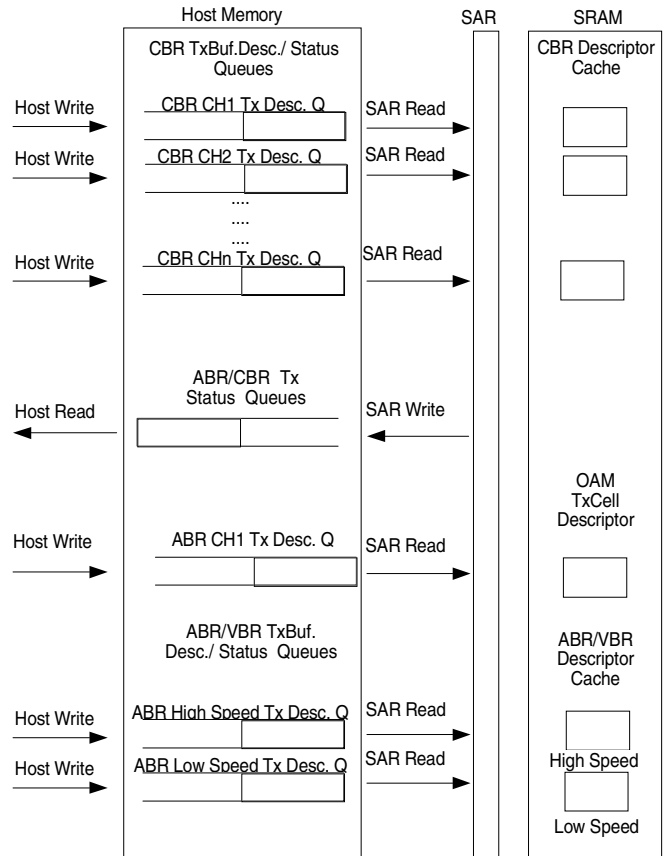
Host Memory

SAR

SRAM

CBR TxBuf.Desc./ Status Queues

CBR Descriptor Cache

Host Write

CBR CH1 Tx Desc. Q

SAR Read

Host Write

CBR CH2 Tx Desc. Q

SAR Read

....
....
....

Host Write

CBR CHn Tx Desc. Q

SAR Read

ABR/CBR Tx Status Queues

Host Read

SAR Write

OAM TxCell Descriptor

Host Write

ABR CH1 Tx Desc. Q

SAR Read

ABR/VBR TxBuf. Desc./ Status Queues

ABR/VBR Descriptor Cache

Host Write

ABR High Speed Tx Desc. Q

SAR Read

High Speed

Host Write

ABR Low Speed Tx Desc. Q

SAR Read

Low Speed